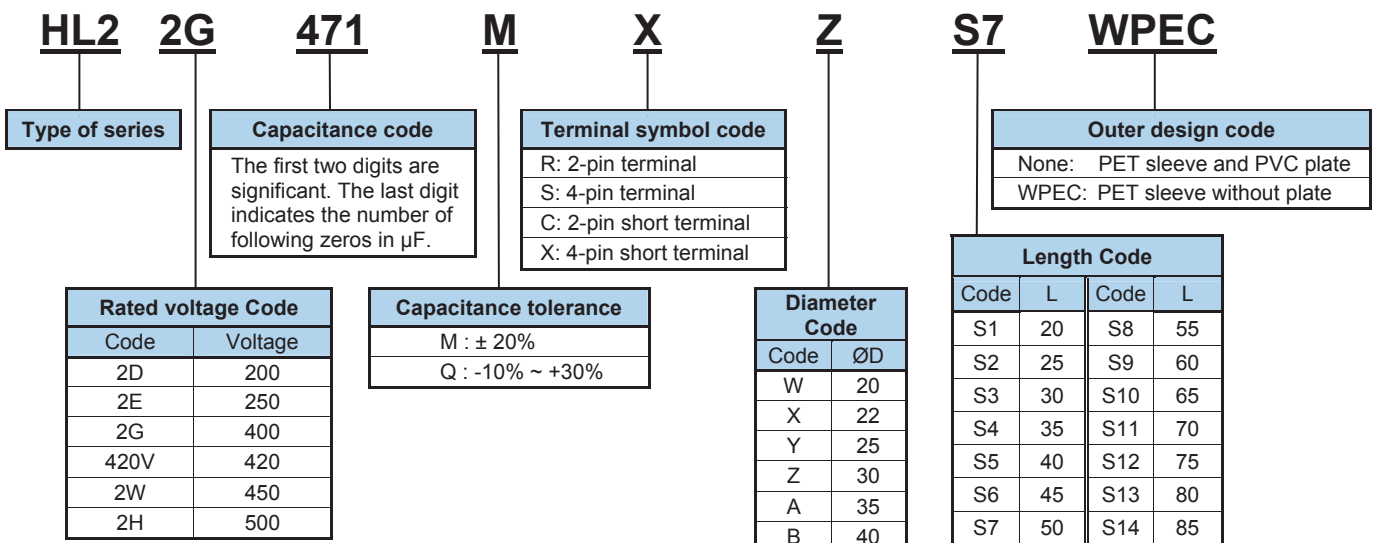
HL2 2G 471 M X Z S7 WPEC

Type of series

Capacitance code

The first two digits are significant. The last digit indicates the number of following zeros in μF.

Terminal symbol code

R: 2-pin terminal
S: 4-pin terminal
C: 2-pin short terminal
X: 4-pin short terminal

Outer design code

None: PET sleeve and PVC plate
WPEC: PET sleeve without plate

Rated voltage Code

| Code | Voltage |
|---|---|
| 2D | 200 |
| 2E | 250 |
| 2G | 400 |
| 420V | 420 |
| 2W | 450 |
| 2H | 500 |

Capacitance tolerance

M : ± 20%
Q : -10% ~ +30%

Diameter Code

| Code | ØD |
|---|---|
| W | 20 |
| X | 22 |
| Y | 25 |
| Z | 30 |
| A | 35 |
| B | 40 |

Length Code

| Code | L | Code | L |
|---|---|---|---|
| S1 | 20 | S8 | 55 |
| S2 | 25 | S9 | 60 |
| S3 | 30 | S10 | 65 |
| S4 | 35 | S11 | 70 |
| S5 | 40 | S12 | 75 |
| S6 | 45 | S13 | 80 |
| S7 | 50 | S14 | 85 |